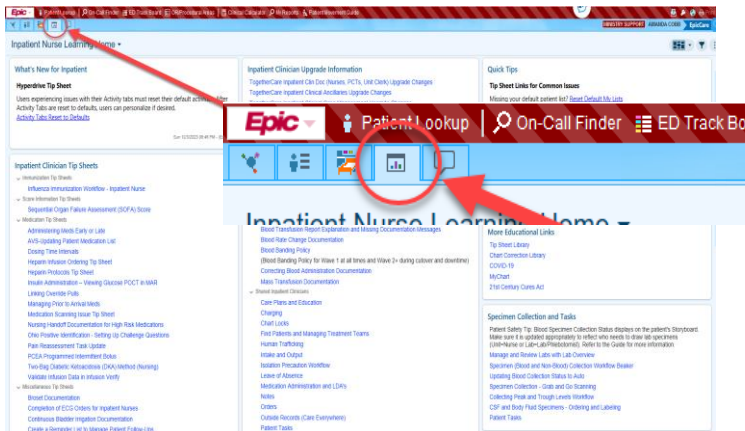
Epic | Patient Lookup | On-Call Finder | ED Track Board | OR Procedural Setup | Clinical Calculator | In Basket | Patient Movement Guide

MINISTRY SUPPORT AMANDA COBB EpicCare

Inpatient Nurse Learning Home

What's New for Inpatient

Hyperdrive Tip Sheet

Users experiencing issues with their Activity tabs must reset their default activity... After Activity Tabs are reset to defaults, users can personalize it desired.

Activity Tabs Reset to Defaults

Inpatient Clinician Upgrade Information

TogetherCare Inpatient Clin Doc (Nurses, PCTs, Unit Clerk) Upgrade Changes

TogetherCare Inpatient Clinical Ancillaries Upgrade Changes

Quick Tips

Tip Sheet Links for Common Issues

Missing your default patient list? Reset Default My Lists

Epic | Patient Lookup | On-Call Finder | ED Track Bo

Inpatient Nurse Learning Home

Inpatient Clinician Tip Sheets

Immunization Tip Sheets

Influenza Immunization Workflow - Inpatient Nurse

Score Information Tip Sheets

Sequential Organ Failure Assessment (SOFA) Score

Medication Tip Sheets

Administering Meds Early or Late

AVS-Updating Patient Medication List

Dosing Time Intervals

Heparin Infusion Ordering Tip Sheet

Heparin Protocols Tip Sheet

Insulin Administration – Viewing Glucose POCT in MAR

Linking Override Pulls

Managing Prior to Arrival Meds

Medication Scanning Issue Tip Sheet

Nursing Handoff Documentation for High Risk Medications

Ohio Positive Identification - Setting Up Challenge Questions

Pain Reassessment Task Update

PCEA Programmed Intermittent Bolus

Two-Bag Diabetic Ketoacidosis (DKA) Method (Nursing)

Validate Infusion Data in Infusion Verify

Miscellaneous Tip Sheets

Breast Documentation

Completion of ECG Orders for Inpatient Nurses

Continuous Bladder Irrigation Documentation

Create a Reminder List to Manage Patient Follow-Ups

Blood Transfusion Report Explanation and Missing Documentation Messages

Blood Rate Change Documentation

Blood Banding Policy

(Blood Banding Policy for Wave 1 at all times and Wave 2+ during cutover and downtime)

Correcting Blood Administration Documentation

Mass Transfusion Documentation

Shared Inpatient Clinicians

Care Plans and Education

Charging

Chart Locks

Find Patients and Managing Treatment Teams

Human Trafficking

Intake and Output

Isolation Precaution Workflow

Leave of Absence

Medication Administration and LDA's

Notes

Orders

Outside Records (Care Everywhere)

Patient Tasks

More Educational Links

Tip Sheet Library

Chart Correction Library

COVID-19

MyChart

21st Century Cures Act

Specimen Collection and Tasks

Patient Safety Tip: Blood Specimen Collection Status displays on the patient's Storyboard. Make sure it is updated appropriately to reflect who needs to draw lab specimens (Unit=Nurse or Lab=Lab/Phlebotomist). Refer to the Guide for more information

Manage and Review Labs with Lab Overview

Specimen (Blood and Non-Blood) Collection Workflow Beaker

Updating Blood Collection Status to Auto

Specimen Collection - Grab and Go Scanning

Collecting Peak and Trough Levels Workflow

CSF and Body Fluid Specimens – Ordering and Labeling

Patient Tasks